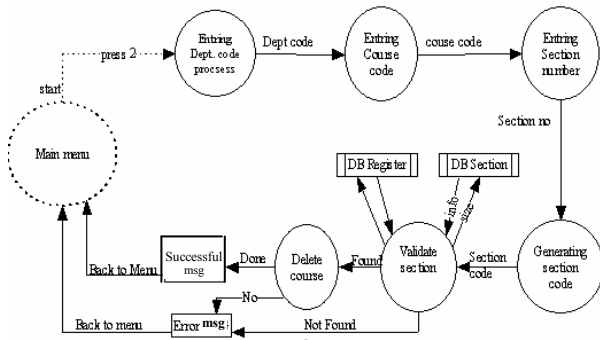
start

press 2

Entring Dept. code procsess

Dept code

Entring Course code

couse code

Entring Section number

Section no

Main menu

DB Register

DB Section

info

size

Successful msg

Done

Delete course

Found

Validate section

Section code

Generating section code

Back to Menu

No

Back to menu

Error msg

Not Found